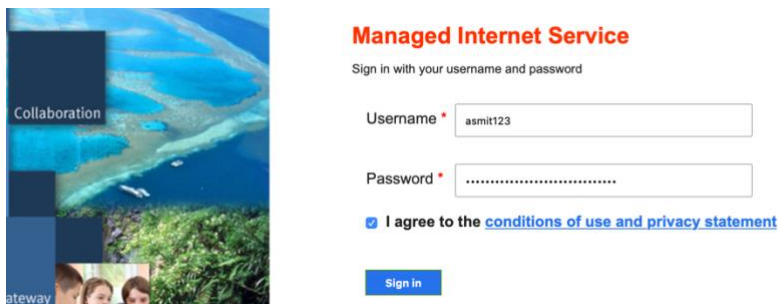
Collaboration

ateway

Managed Internet Service

Sign in with your username and password

Username *
asmit123

Password *
••••••••••••••••••••••••••••••

I agree to the conditions of use and privacy statement

Sign in